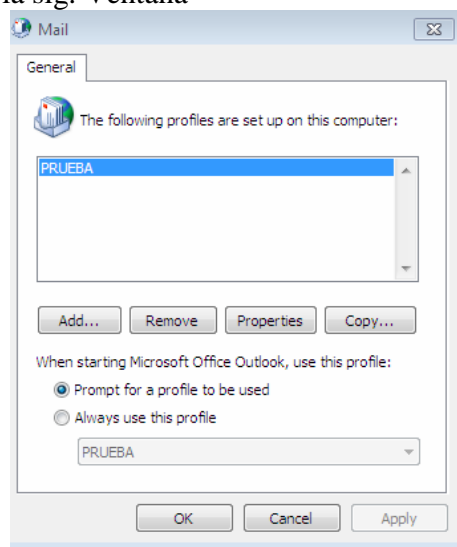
la sig. Ventana

Mail

General

The following profiles are set up on this computer:

PRUEBA

Add... Remove Properties Copy...

When starting Microsoft Office Outlook, use this profile:

Prompt for a profile to be used

Always use this profile

PRUEBA

OK Cancel Apply